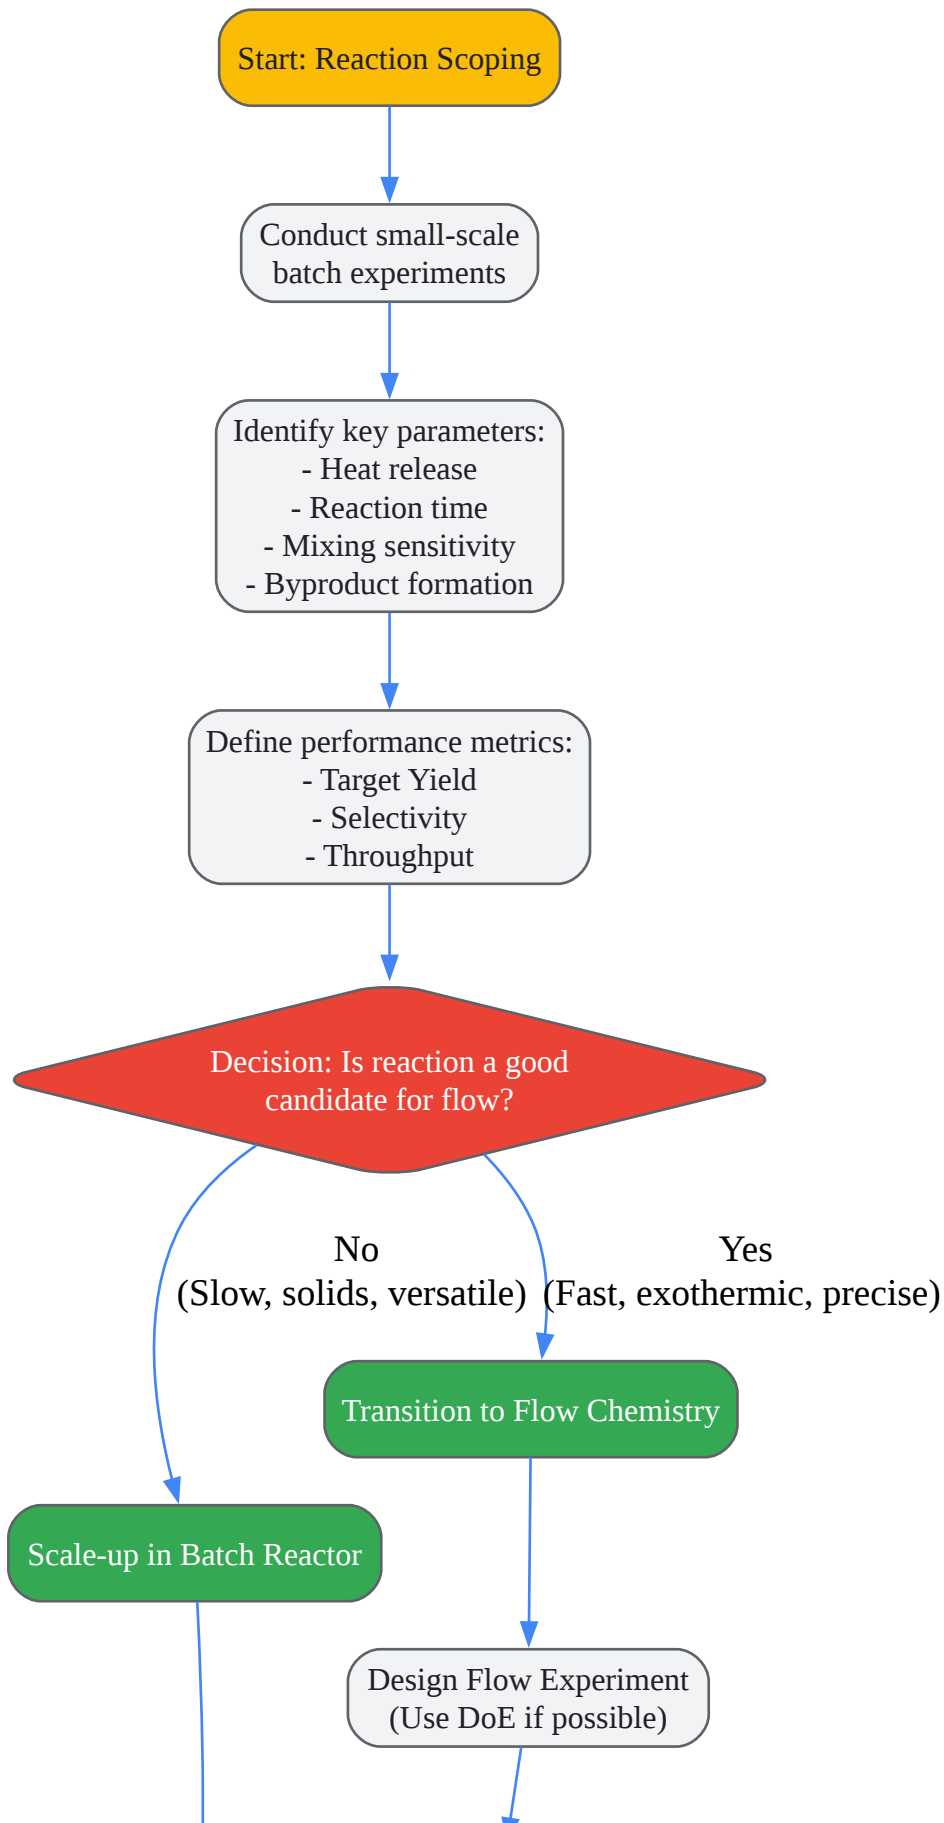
Start: Reaction Scoping

Conduct small-scale batch experiments

Identify key parameters:
- Heat release
- Reaction time
- Mixing sensitivity
- Byproduct formation

Define performance metrics:
- Target Yield
- Selectivity
- Throughput

Decision: Is reaction a good candidate for flow?

No
(Slow, solids, versatile)

Yes
(Fast, exothermic, precise)

Transition to Flow Chemistry

Scale-up in Batch Reactor

Design Flow Experiment
(Use DoE if possible)